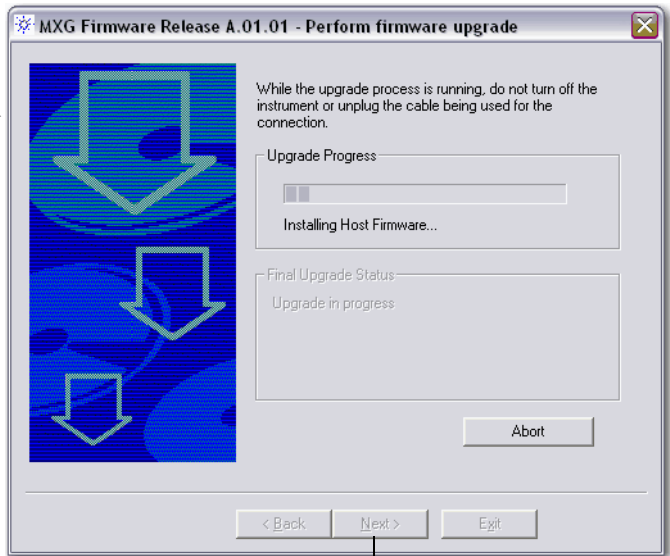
MXG Firmware Release A.01.01 - Perform firmware upgrade

While the upgrade process is running, do not turn off the instrument or unplug the cable being used for the connection.

Upgrade Progress

Installing Host Firmware...

Final Upgrade Status

Upgrade in progress

Abort

< Back

Next >

Exit